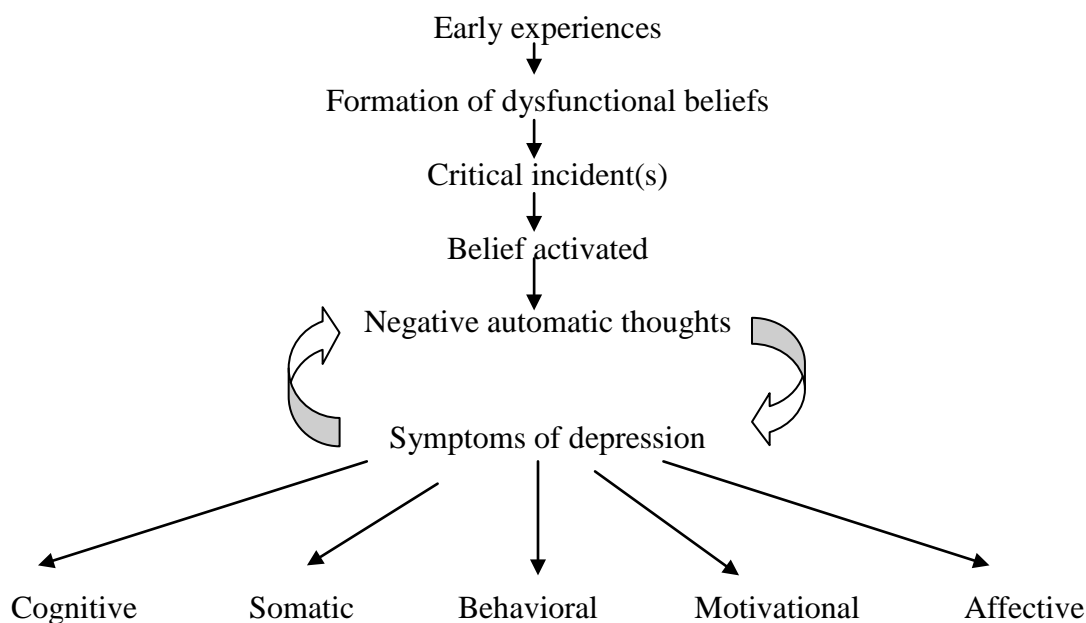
Early experiences

Formation of dysfunctional beliefs

Critical incident(s)

Belief activated

Negative automatic thoughts

Symptoms of depression

Cognitive

Somatic

Behavioral

Motivational

Affective